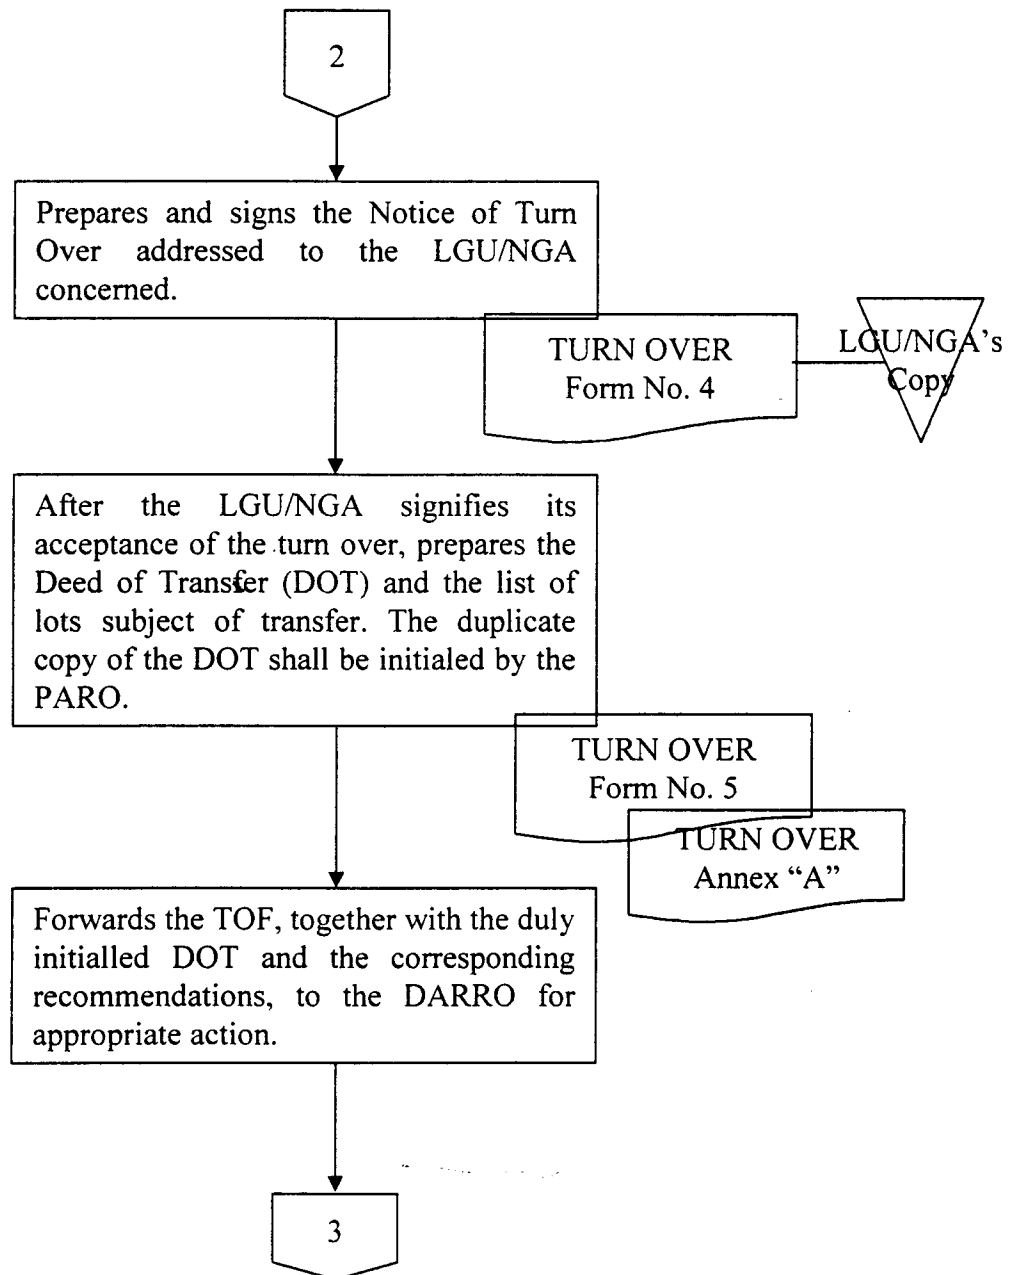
2

Prepares and signs the Notice of Turn Over addressed to the LGU/NGA concerned.

TURN OVER
Form No. 4

LGU/NGA's Copy

After the LGU/NGA signifies its acceptance of the turn over, prepares the Deed of Transfer (DOT) and the list of lots subject of transfer. The duplicate copy of the DOT shall be initialed by the PARO.

TURN OVER
Form No. 5

TURN OVER
Annex "A"

Forwards the TOF, together with the duly initialled DOT and the corresponding recommendations, to the DARRO for appropriate action.

3